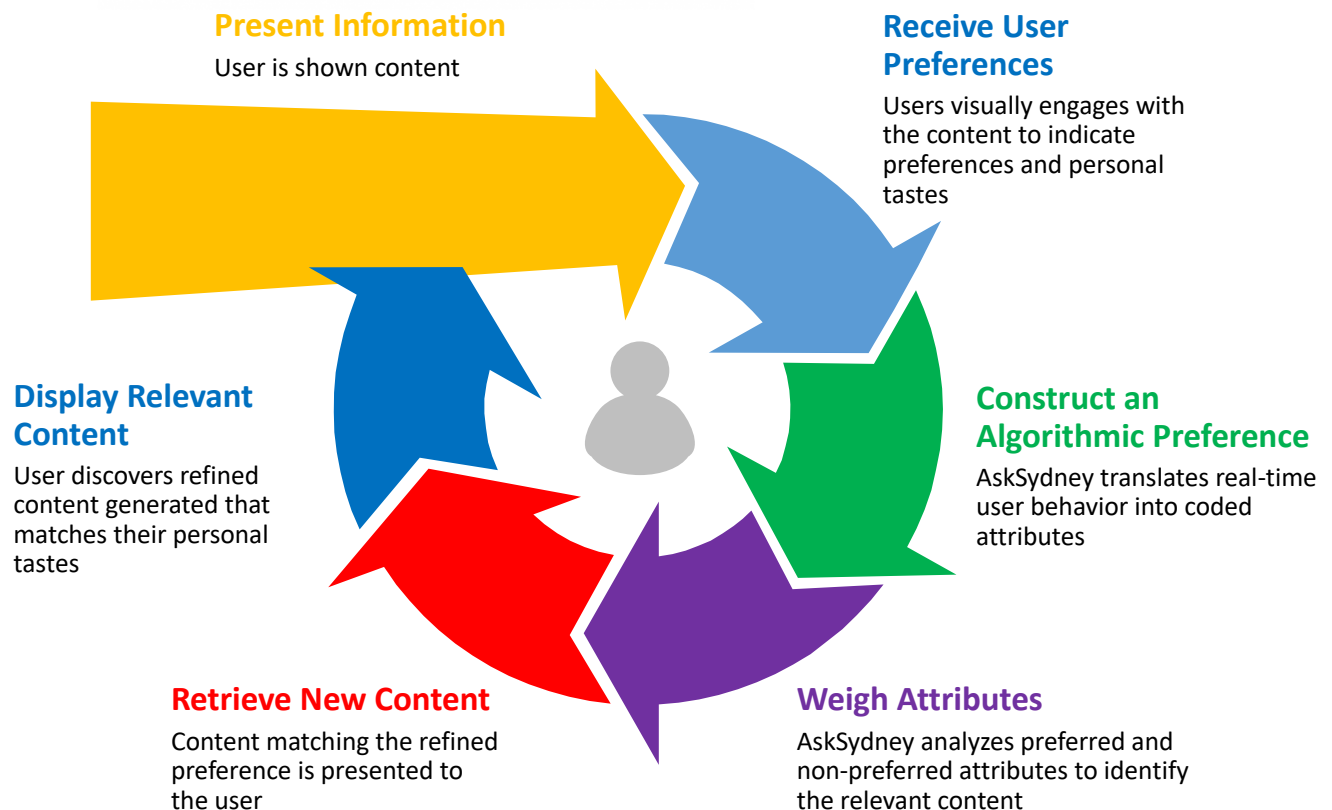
Present Information
User is shown content

Receive User Preferences
Users visually engages with the content to indicate preferences and personal tastes

Construct an Algorithmic Preference
AskSydney translates real-time user behavior into coded attributes

Weigh Attributes
AskSydney analyzes preferred and non-preferred attributes to identify the relevant content

Retrieve New Content
Content matching the refined preference is presented to the user

Display Relevant Content
User discovers refined content generated that matches their personal tastes